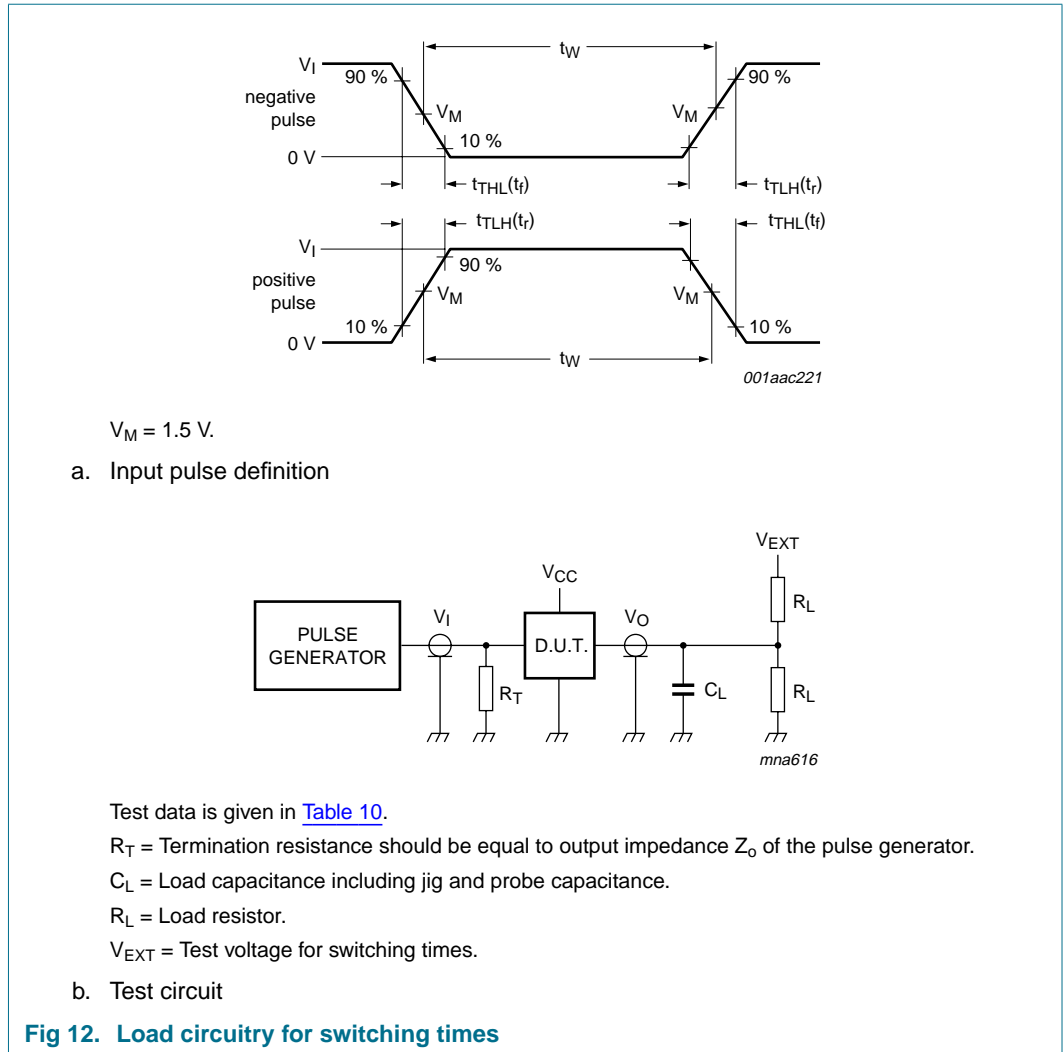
$t_W$

$V_I$

90 %

negative pulse

$V_M$

10 %

0 V

$V_M$

90 %

$t_{THL}(t_f)$

$t_{TLH}(t_r)$

$t_{TLH}(t_r)$

$t_{THL}(t_f)$

$V_I$

90 %

positive pulse

$V_M$

10 %

0 V

$V_M$

10 %

$t_W$

001aac221

$V_M$ = 1.5 V.

a. Input pulse definition

$V_{EXT}$

$V_{CC}$

$R_L$

PULSE GENERATOR

$V_I$

D.U.T.

$V_O$

$R_T$

$C_L$

$R_L$

mna616

Test data is given in Table 10.

$R_T$ = Termination resistance should be equal to output impedance $Z_o$ of the pulse generator.

$C_L$ = Load capacitance including jig and probe capacitance.

$R_L$ = Load resistor.

$V_{EXT}$ = Test voltage for switching times.

b. Test circuit

Fig 12. Load circuitry for switching times